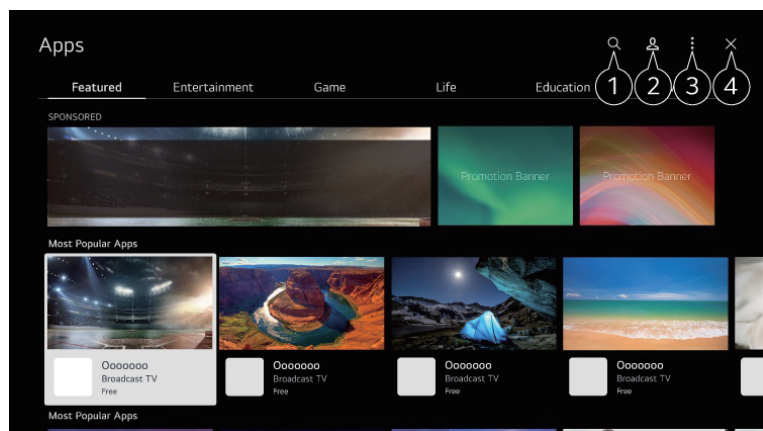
Apps

Featured Entertainment Game Life Education

1 2 3 4

SPONSORED

Promotion Banner

Promotion Banner

Most Popular Apps

Ooooooo
Broadcast TV
Free

Ooooooo
Broadcast TV
Free

Ooooooo
Broadcast TV
Free

Ooooooo
Broadcast TV
Free

Most Popular Apps